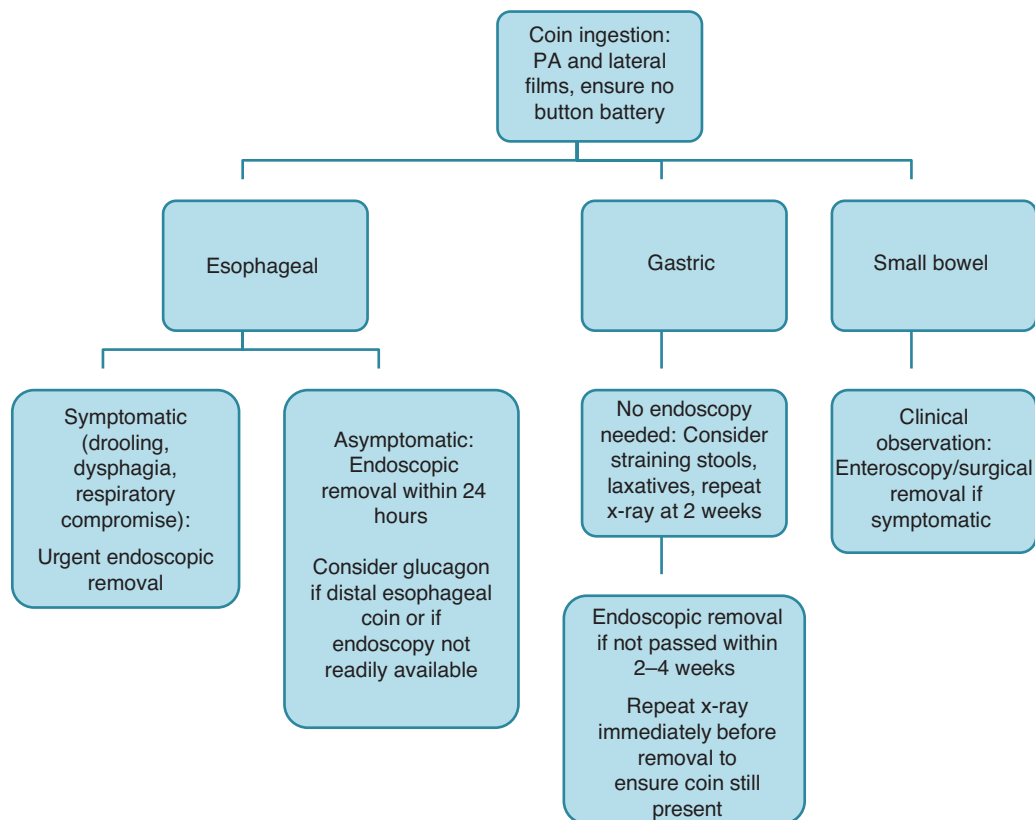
Coin ingestion: PA and lateral films, ensure no button battery

Esophageal

Gastric

Small bowel

Symptomatic (drooling, dysphagia, respiratory compromise):

Urgent endoscopic removal

Asymptomatic: Endoscopic removal within 24 hours

Consider glucagon if distal esophageal coin or if endoscopy not readily available

No endoscopy needed: Consider straining stools, laxatives, repeat x-ray at 2 weeks

Endoscopic removal if not passed within 2–4 weeks

Repeat x-ray immediately before removal to ensure coin still present

Clinical observation: Enteroscopy/surgical removal if symptomatic